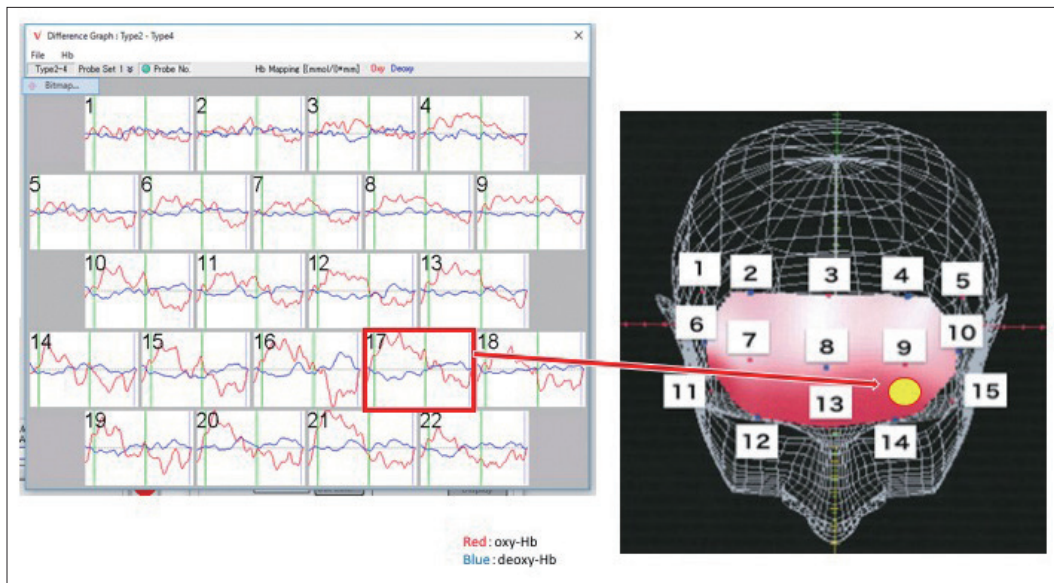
Difference Graph : Type2 - Type4
File Hb
Type2-4 Probe Set 1 Probe No. Hb Mapping [mmol/l*mm] Oxy Deoxy
Bitmap...
1 2 3 4
5 6 7 8 9
10 11 12 13
14 15 16 17 18
19 20 21 22

1 2 3 4 5
6 7 8 9 10
11 13 15
12 14

Red : oxy-Hb
Blue : deoxy-Hb